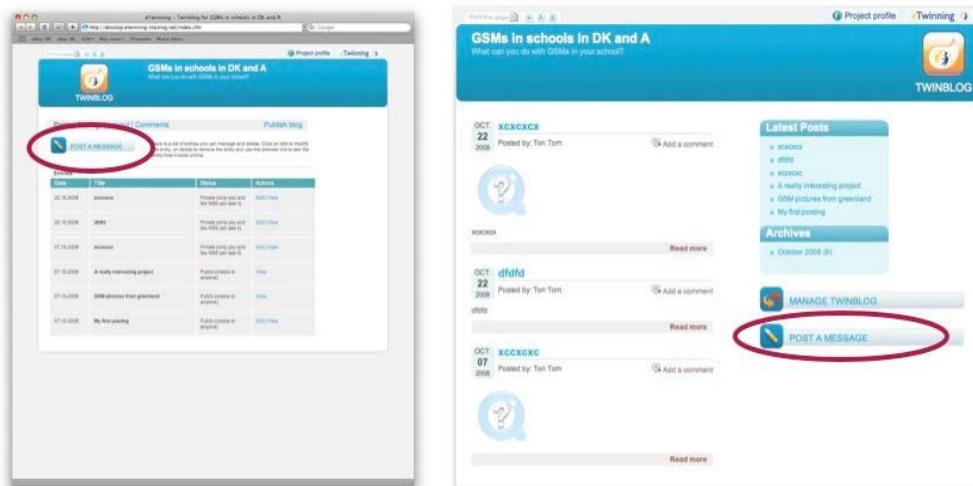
eTwinning - Twinblog for GSMs in schools in DK and A

Project profile eTwinning

GSMs in schools in DK and A
What can you do with GSMs in your school?

TWINBLOG

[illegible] Comments Publish blog

POST A MESSAGE

Entries

| Date | Title | Status | Actions |
|---|---|---|---|
| 22.10.2008 | xcxcxcx | Private (only you and the NSS can see it) | Edit View |
| 22.10.2008 | dfdfd | Private (only you and the NSS can see it) | Edit View |
| 07.10.2008 | xccxcxc | Private (only you and the NSS can see it) | Edit View |
| 07.10.2008 | A really interesting project | Public (visible to anyone) | View |
| 07.10.2008 | GSM pictures from greenland | Public (visible to anyone) | View |
| 07.10.2008 | My first posting | Public (visible to anyone) | Edit View |

Project profile eTwinning

GSMs in schools in DK and A
What can you do with GSMs in your school?

TWINBLOG

OCT 22 2008 xcxcxcx
Posted by: Ton Tom
Add a comment
xcxcxcx
Read more

OCT 22 2008 dfdfd
Posted by: Ton Tom
Add a comment
dfdfd
Read more

OCT 07 2008 xccxcxc
Posted by: Ton Tom
Add a comment
Read more

Latest Posts
xcxcxcx
dfdfd
xccxcxc
A really interesting project
GSM pictures from greenland
My first posting

Archives
October 2008 (6)

MANAGE TWINBLOG

POST A MESSAGE